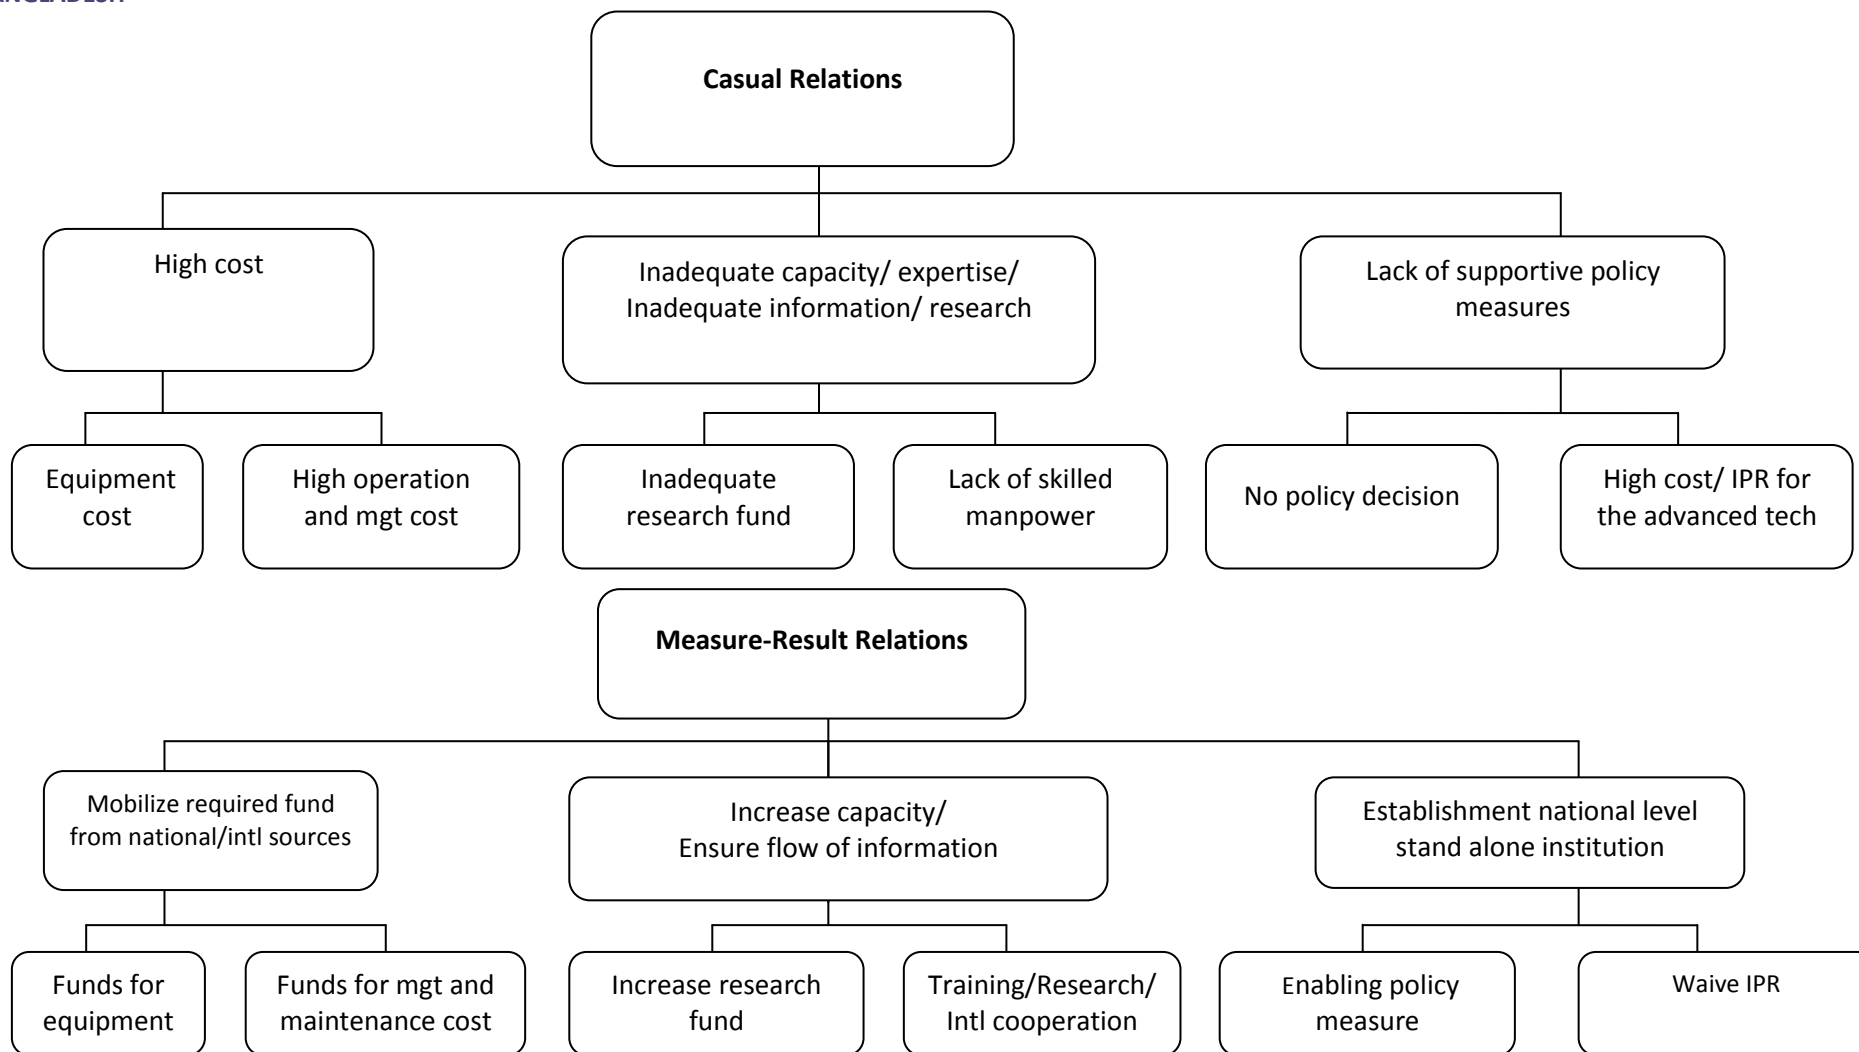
ANGLADESH

Casual Relations

High cost

Inadequate capacity/ expertise/ Inadequate information/ research

Lack of supportive policy measures

Equipment cost

High operation and mgt cost

Inadequate research fund

Lack of skilled manpower

No policy decision

High cost/ IPR for the advanced tech

Measure-Result Relations

Mobilize required fund from national/intl sources

Increase capacity/ Ensure flow of information

Establishment national level stand alone institution

Funds for equipment

Funds for mgt and maintenance cost

Increase research fund

Training/Research/ Intl cooperation

Enabling policy measure

Waive IPR